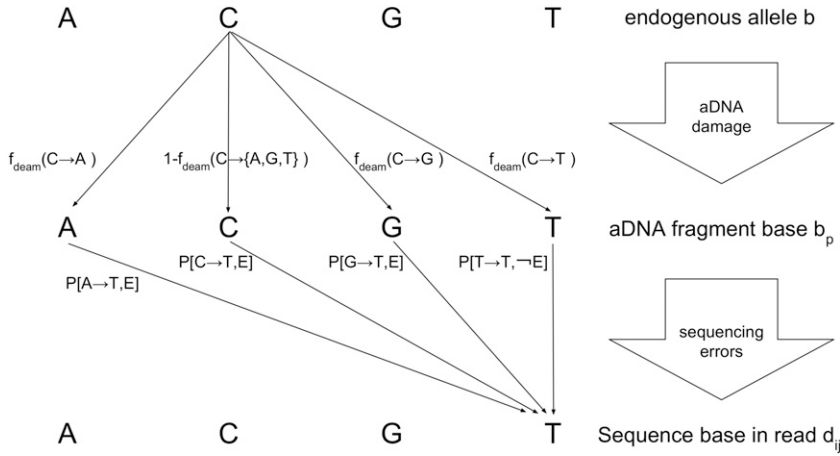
A C G T endogenous allele b

$f_{deam}(C \rightarrow A)$ $1-f_{deam}(C \rightarrow \{A,G,T\})$ $f_{deam}(C \rightarrow G)$ $f_{deam}(C \rightarrow T)$

aDNA damage

A C G T aDNA fragment base $b_p$

$P[A \rightarrow T,E]$ $P[C \rightarrow T,E]$ $P[G \rightarrow T,E]$ $P[T \rightarrow T,\neg E]$

sequencing errors

A C G T Sequence base in read $d_{ij}$